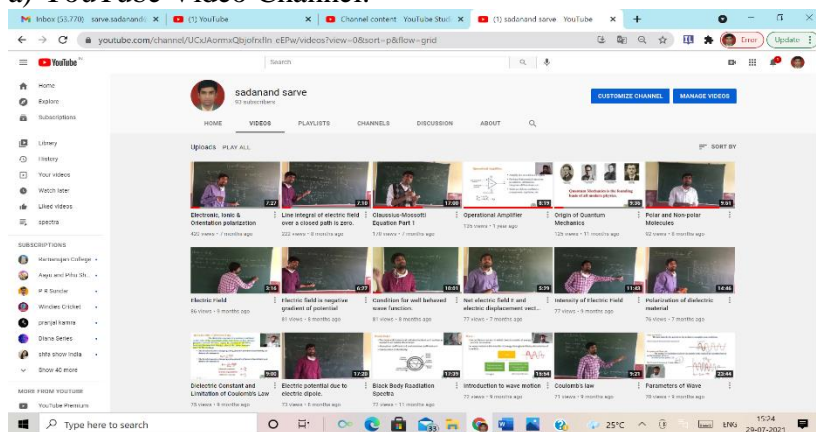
a) YouTube Video Channel:

Inbox (53,770) sarve.sadanand@ ×
(1) YouTube ×
Channel content · YouTube Studi ×
(1) sadanand sarve · YouTube ×
youtube.com/channel/UCxJAormxQbjofnfln eEPw/videos?view=0&sort=p&flow=grid
Error
Update

YouTube
Search
Home
Explore
Subscriptions
Library
History
Your videos
Watch later
Liked videos
spectra

SUBSCRIPTIONS
Karmayogin College
Aayu and Pihu Sh...
P R Sundar
Windies Cricket
pranjal kamra
Diana Series
shifa show india
Show 40 more

MORE FROM YOUTUBE
YouTube Premium

sadanand sarve
83 subscribers
CUSTOMIZE CHANNEL
MANAGE VIDEOS
HOME
VIDEOS
PLAYLISTS
CHANNELS
DISCUSSION
ABOUT

Uploads PLAY ALL
SORT BY

Electronic, Ionic & Orientation polarization
422 views · 7 months ago
7:27

Line integral of electric field over a closed path is zero.
222 views · 8 months ago
7:18

Claussius-Mossotti Equation Part 1
149 views · 7 months ago
17:00

Operational Amplifier
126 views · 1 year ago
6:35

Origin of Quantum Mechanics
126 views · 11 months ago
9:36
Quantum Mechanics is the founding basis of all modern physics

Polar and Non-polar Molecules
92 views · 8 months ago
9:51

Electric Field
86 views · 9 months ago
3:16

Electric field is negative gradient of potential
81 views · 8 months ago
6:27

Condition for well behaved wave function.
81 views · 8 months ago
10:01

Net electric field E and electric displacement vect...
77 views · 7 months ago
5:29

Intensity of Electric Field
77 views · 9 months ago
11:43

Polarization of dielectric material
76 views · 7 months ago
14:46

Dielectric Constant and Limitation of Coulomb's Law
75 views · 8 months ago
9:00

Electric potential due to electric dipole.
73 views · 8 months ago
17:20

Black Body Radiation Spectra
72 views · 11 months ago
17:39

Introduction to wave motion
72 views · 8 months ago
16:54

Coulomb's law
71 views · 9 months ago
9:21

Parameters of Wave
70 views · 8 months ago
23:44

Type here to search
25°C
ENG
15:24
29-07-2021